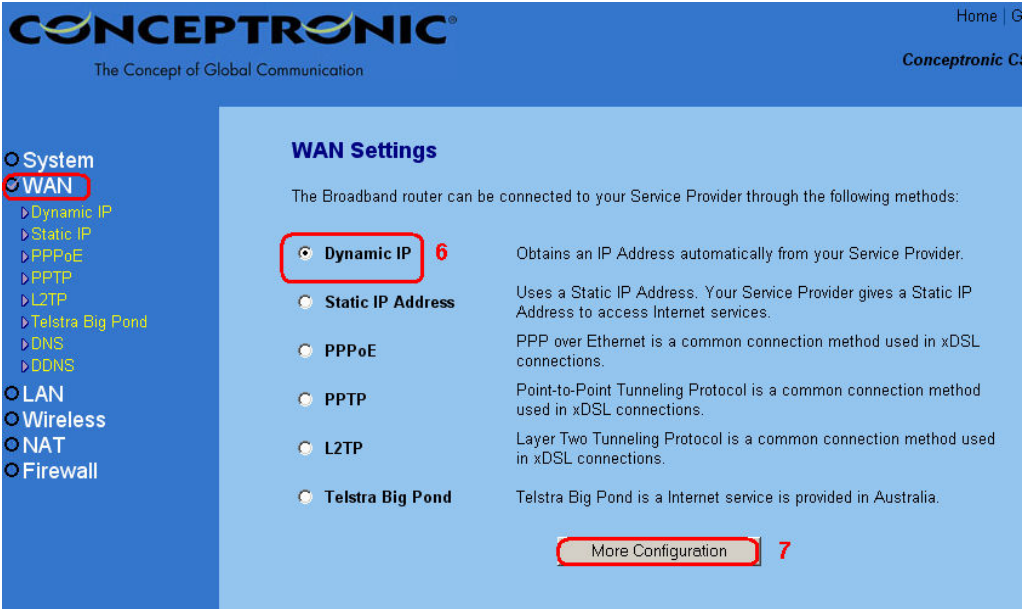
CONCEPTRONIC®
The Concept of Global Communication

Home | G

Conceptronic C

System
WAN
Dynamic IP
Static IP
PPPoE
PPTP
L2TP
Telstra Big Pond
DNS
DDNS
LAN
Wireless
NAT
Firewall

WAN Settings

The Broadband router can be connected to your Service Provider through the following methods:

| | |
|---|---|
| Dynamic IP 6 | Obtains an IP Address automatically from your Service Provider. |
| Static IP Address | Uses a Static IP Address. Your Service Provider gives a Static IP Address to access Internet services. |
| PPPoE | PPP over Ethernet is a common connection method used in xDSL connections. |
| PPTP | Point-to-Point Tunneling Protocol is a common connection method used in xDSL connections. |
| L2TP | Layer Two Tunneling Protocol is a common connection method used in xDSL connections. |
| Telstra Big Pond | Telstra Big Pond is a Internet service is provided in Australia. |

More Configuration 7